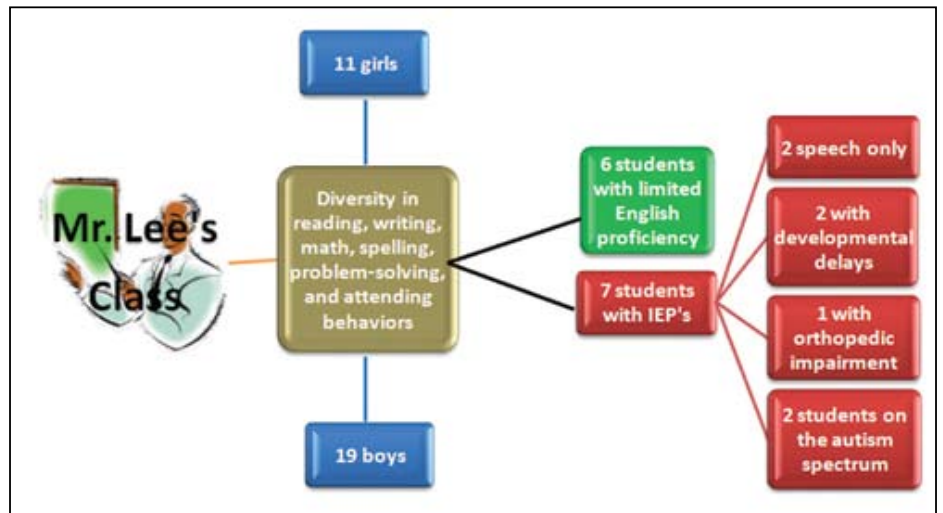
Mr. Lee's Class

11 girls

Diversity in reading, writing, math, spelling, problem-solving, and attending behaviors

19 boys

6 students with limited English proficiency

7 students with IEP's

2 speech only

2 with developmental delays

1 with orthopedic impairment

2 students on the autism spectrum